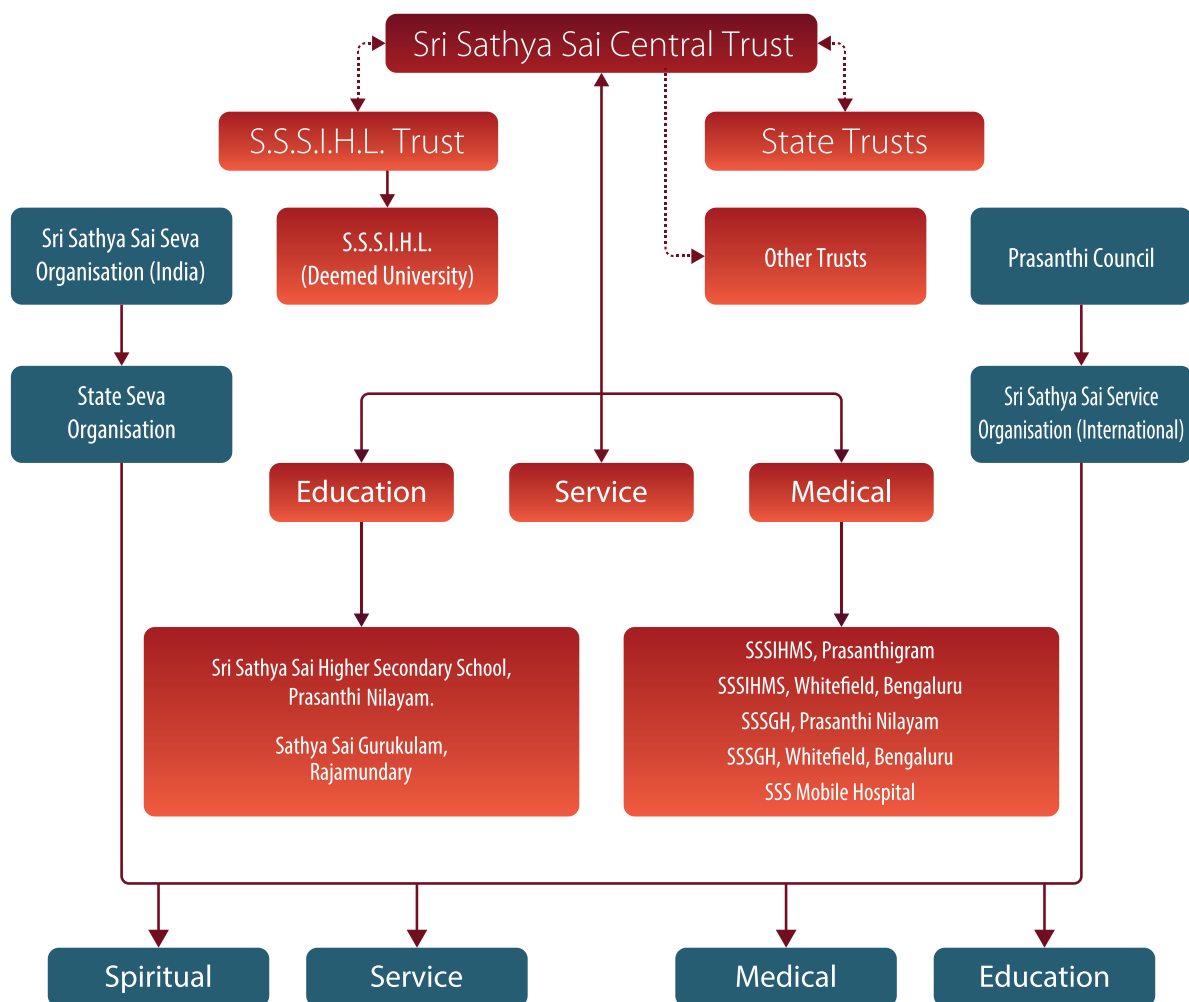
Sri Sathya Sai Central Trust

S.S.S.I.H.L. Trust

State Trusts

Sri Sathya Sai Seva Organisation (India)

S.S.S.I.H.L. (Deemed University)

Other Trusts

Prasanthi Council

State Seva Organisation

Sri Sathya Sai Service Organisation (International)

Education

Service

Medical

Sri Sathya Sai Higher Secondary School, Prasanthi Nilayam.

Sathya Sai Gurukulam, Rajamundary

SSSIHMS, Prasanthigram
SSSIHMS, Whitefield, Bengaluru
SSSGH, Prasanthi Nilayam
SSSGH, Whitefield, Bengaluru
SSS Mobile Hospital

Spiritual

Service

Medical

Education